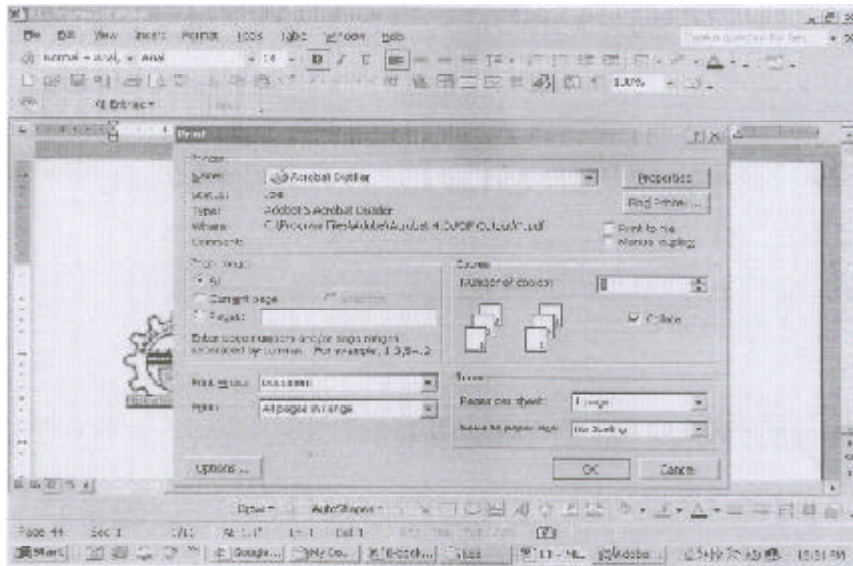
File Edit View Insert Format Tools Table Window Help

Normal + Arial, + Arial 14 B

100%

Print

Printer

Name: Acrobat Distiller

Properties

Status: Idle

Type: Adobe's Acrobat Distiller

Find Printer...

Where: C:\Program Files\Adobe\Acrobat 4.0\PDF Output\*.pdf

Print to file

Comment:

Manual duplex

Page range

All

Current page

Selection

Pages:

Enter page numbers and/or page ranges separated by commas. For example, 1,3,5–12

Copies

Number of copies: 1

Collate

Print what: Document

Print: All pages in range

Zoom

Pages per sheet: 1 page

Scale to paper size: No Scaling

Options...

OK

Cancel

Draw AutoShapes

Page 44 Sec 1 1/11 At 1.1" Ln 1 Col 1

Start Google... My Co... Adobe 10:51 PM